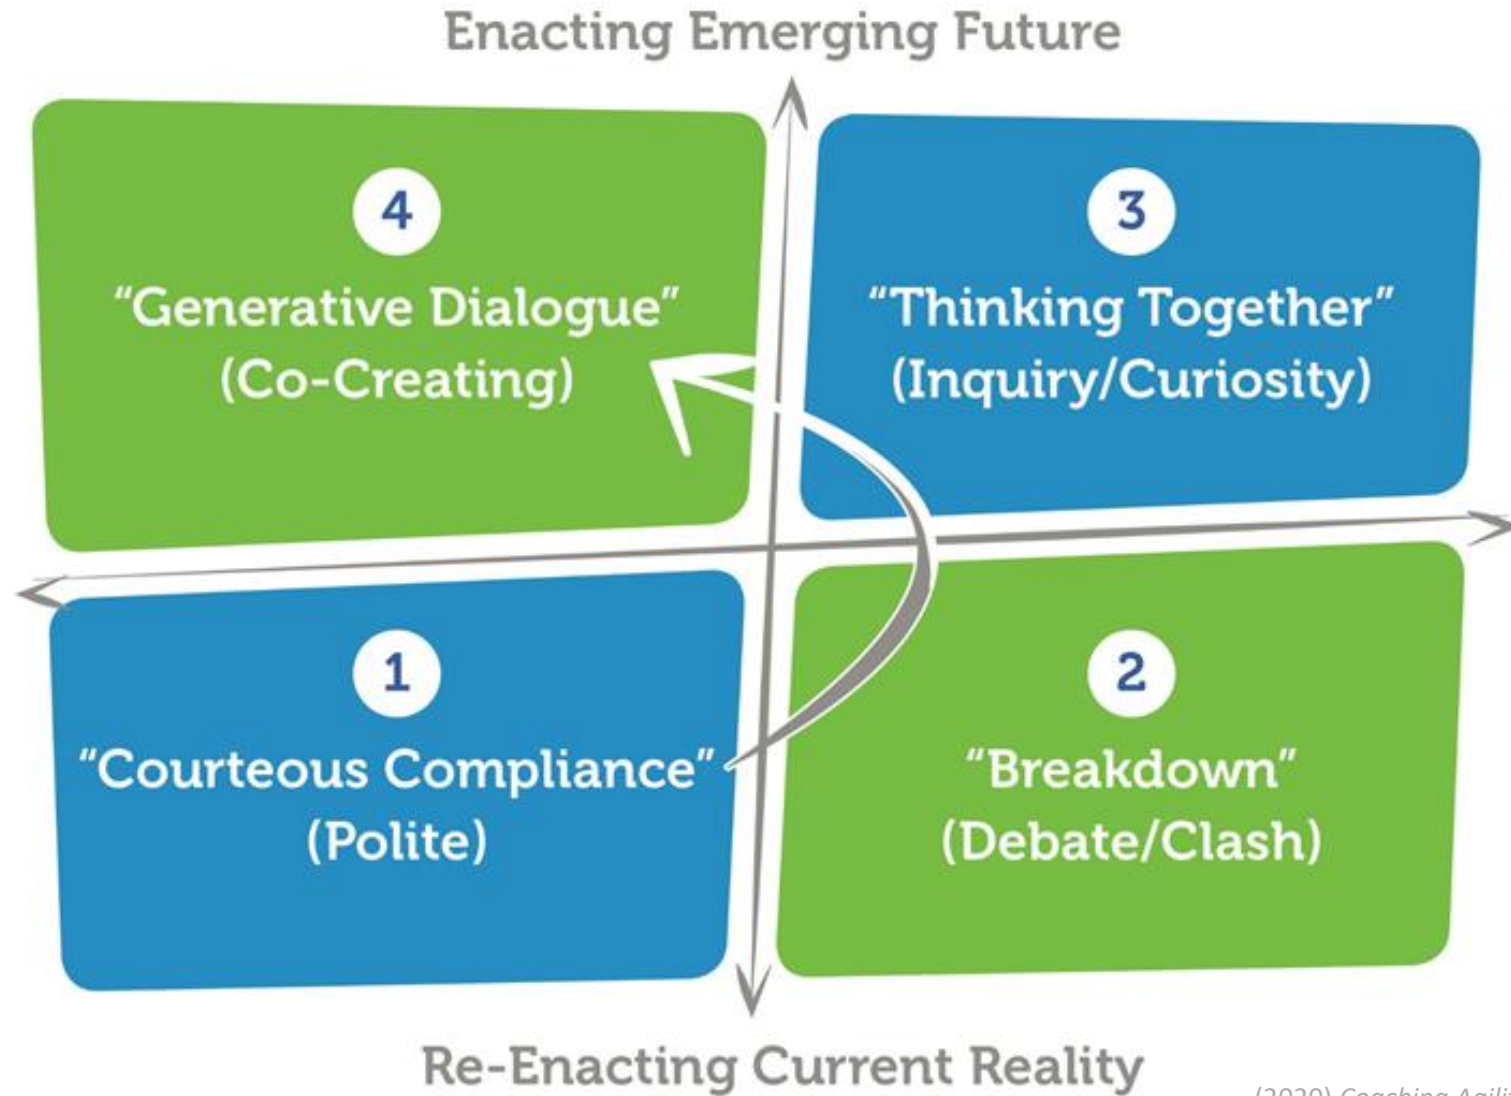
Enacting Emerging Future

4
"Generative Dialogue"
(Co-Creating)

3
"Thinking Together"
(Inquiry/Curiosity)

1
"Courteous Compliance"
(Polite)

2
"Breakdown"
(Debate/Clash)

Re-Enacting Current Reality

(2020) Coaching Agili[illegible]